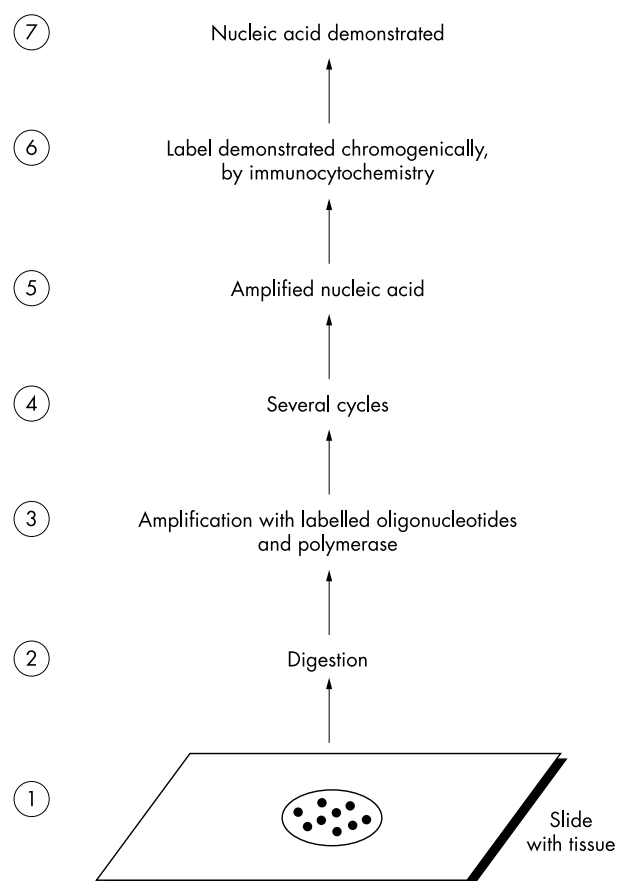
7 Nucleic acid demonstrated

6 Label demonstrated chromogenically, by immunocytochemistry

5 Amplified nucleic acid

4 Several cycles

3 Amplification with labelled oligonucleotides and polymerase

2 Digestion

1

Slide with tissue